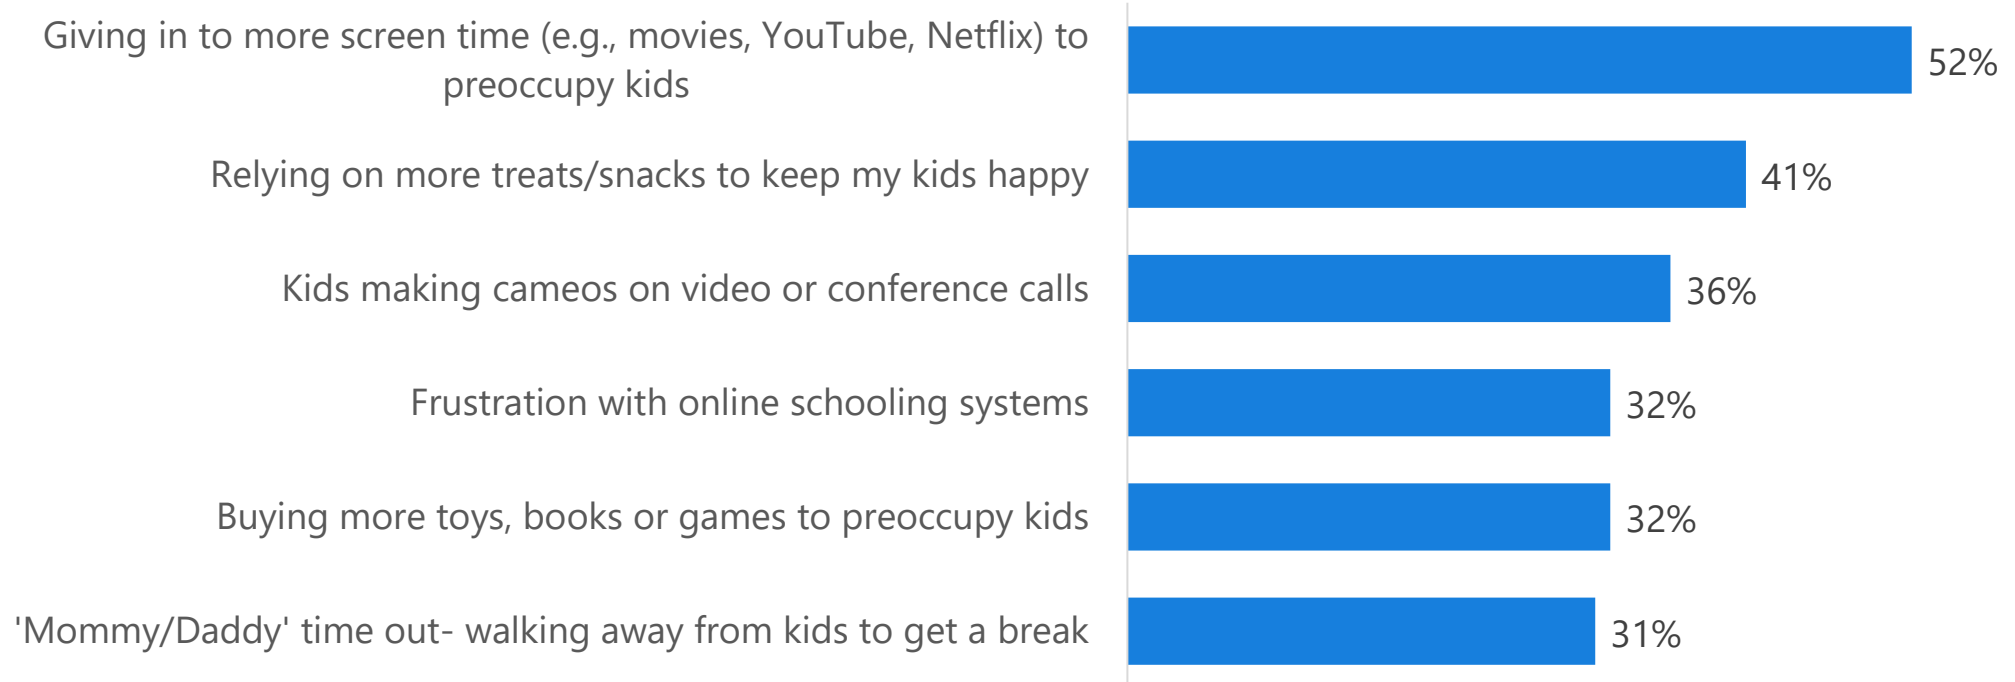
Giving in to more screen time (e.g., movies, YouTube, Netflix) to preoccupy kids
52%

Relying on more treats/snacks to keep my kids happy
41%

Kids making cameos on video or conference calls
36%

Frustration with online schooling systems
32%

Buying more toys, books or games to preoccupy kids
32%

'Mommy/Daddy' time out- walking away from kids to get a break
31%